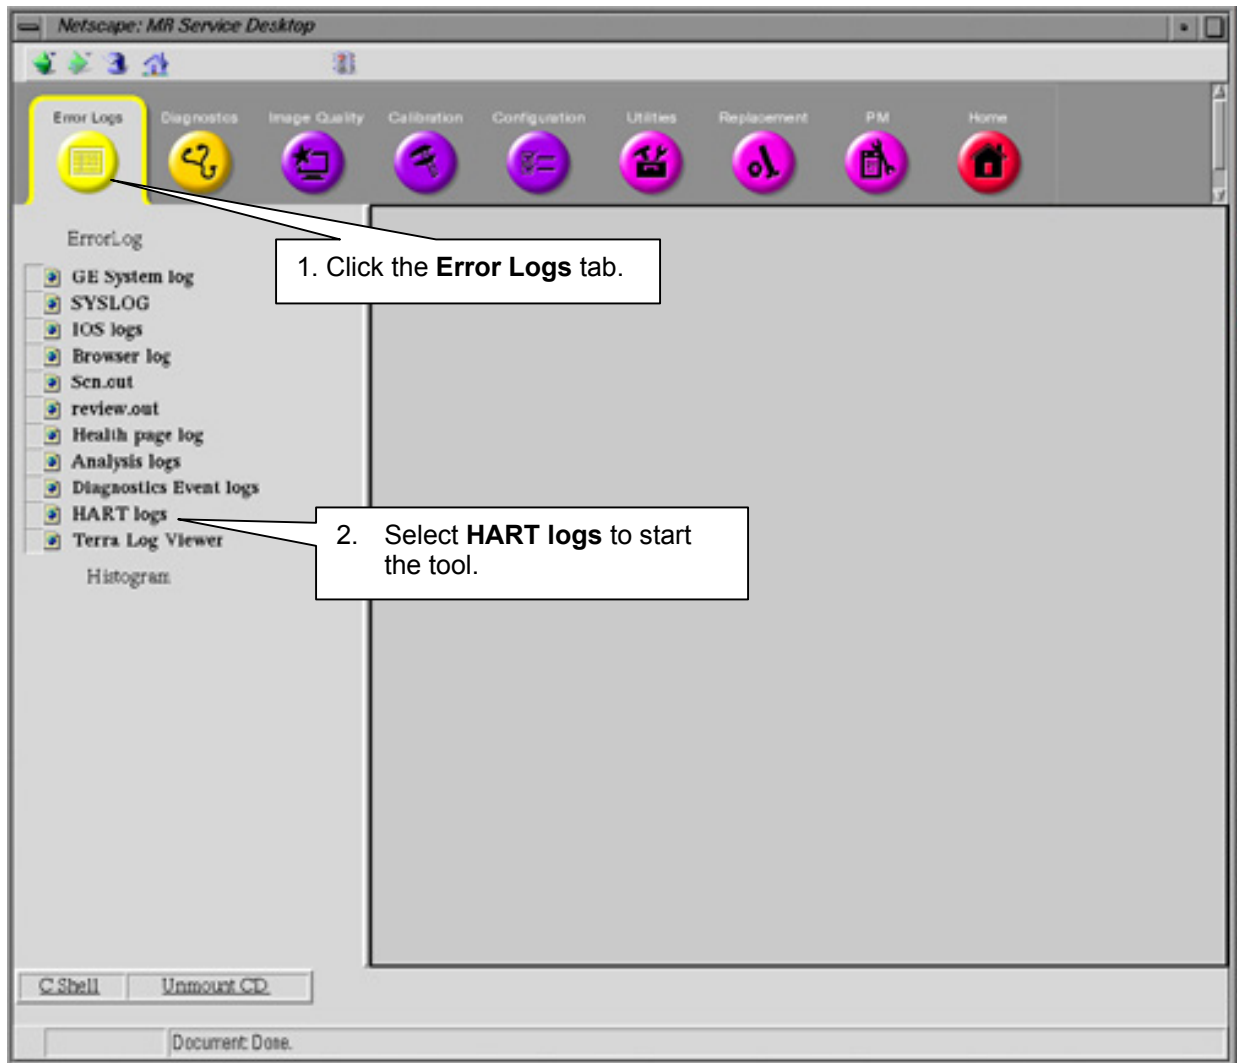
Netscape: MR Service Desktop

Error Logs
Diagnostics
Image Quality
Calibration
Configuration
Utilities
Replacement
PM
Home

ErrorLog

GE System log
SYSLOG
IOS logs
Browser log
Scn.out
review.out
Health page log
Analysis logs
Diagnostics Event logs
HART logs
Terra Log Viewer

Histogram

1. Click the **Error Logs** tab.

2. Select **HART logs** to start the tool.

C Shell
Unmount CD

Document: Done.